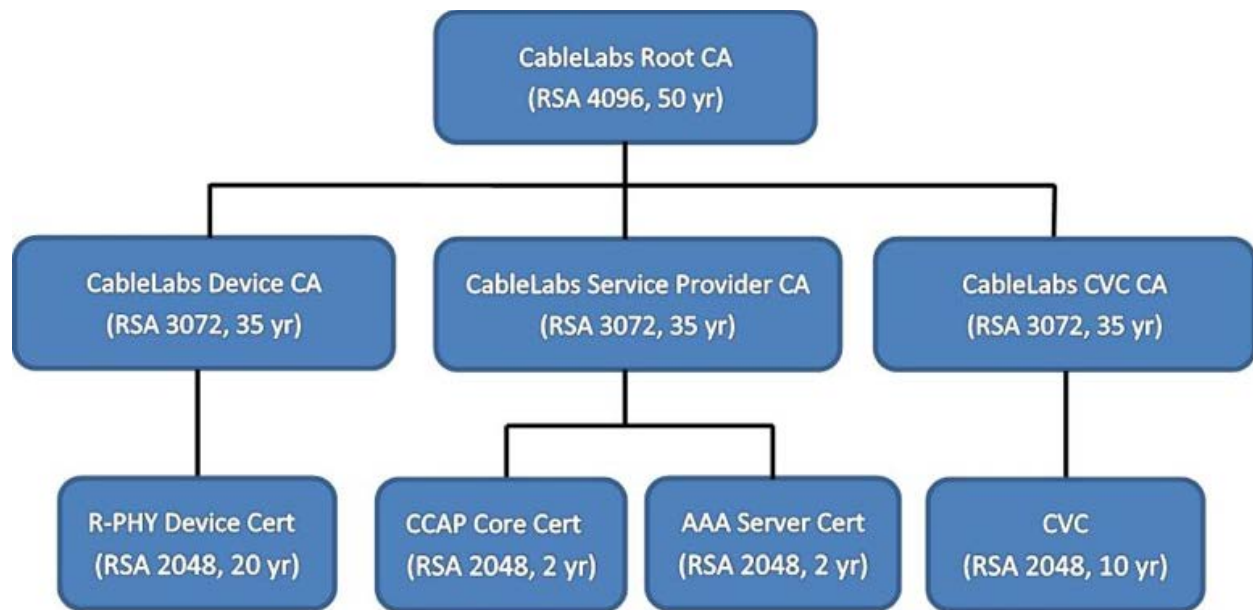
CableLabs Root CA
(RSA 4096, 50 yr)

CableLabs Device CA
(RSA 3072, 35 yr)

CableLabs Service Provider CA
(RSA 3072, 35 yr)

CableLabs CVC CA
(RSA 3072, 35 yr)

R-PHY Device Cert
(RSA 2048, 20 yr)

CCAP Core Cert
(RSA 2048, 2 yr)

AAA Server Cert
(RSA 2048, 2 yr)

CVC
(RSA 2048, 10 yr)